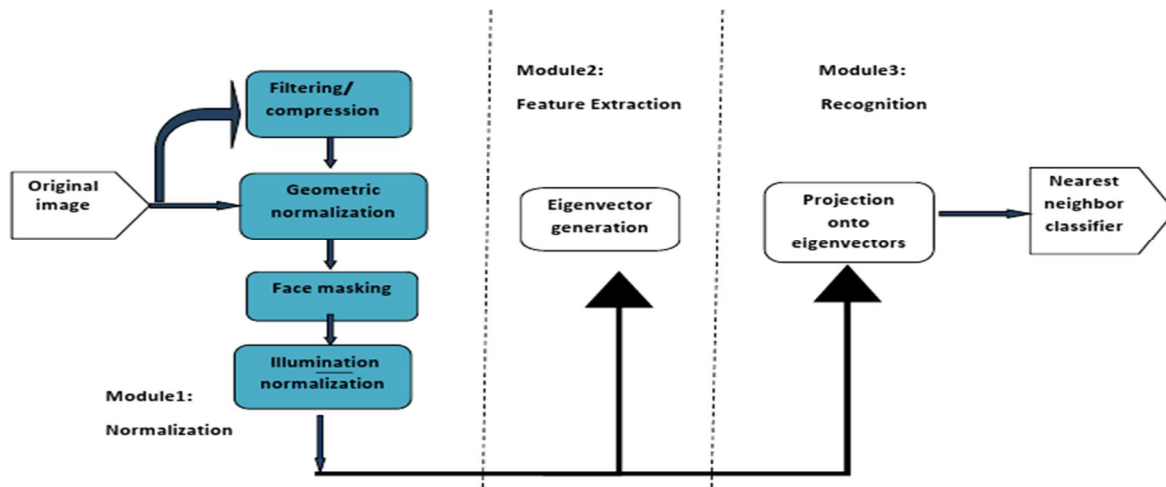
Original image

Filtering/ compression

Geometric normalization

Face masking

Illumination normalization

Module1:

Normalization

Module2:

Feature Extraction

Eigenvector generation

Module3:

Recognition

Projection onto eigenvectors

Nearest neighbor classifier